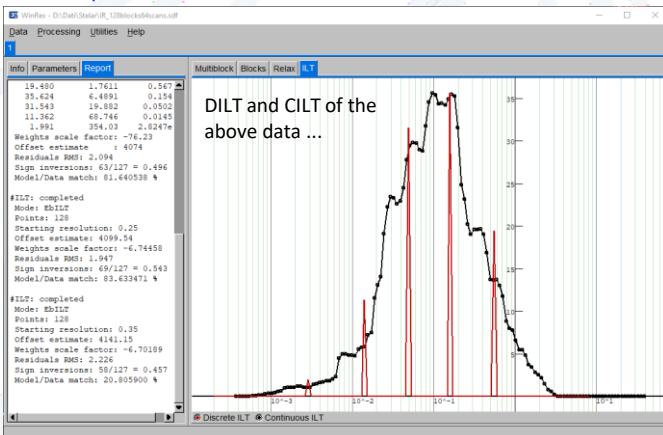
WinFit - D:\Dat\Stelar\IR_128blocks64scans.sdf

Data Processing Utilities Help

1

Info Parameters Report

19.480 1.7611 0.567
35.624 6.4891 0.154
31.543 19.882 0.0502
11.362 68.746 0.0145
1.991 354.03 2.8247e
Weights scale factor: -76.23
Offset estimate : 4074
Residuals RMS: 2.094
Sign inversions: 63/127 = 0.496
Model/Data match: 81.640538 %

#ILT: completed
Mode: EbILT
Points: 128
Starting resolution: 0.25
Offset estimate: 4099.54
Weights scale factor: -6.74458
Residuals RMS: 1.947
Sign inversions: 69/127 = 0.543
Model/Data match: 83.633471 %

#ILT: completed
Mode: EbILT
Points: 128
Starting resolution: 0.35
Offset estimate: 4141.15
Weights scale factor: -6.70189
Residuals RMS: 2.226
Sign inversions: 58/127 = 0.457
Model/Data match: 20.805900 %

Multiblock Blocks Relax ILT

DILT and CILT of the above data ...

35
30
25
20
15
10
5

$10^{-3}$ $10^{-2}$ $10^{-1}$ $10^{-1}$

Discrete ILT Continuous ILT